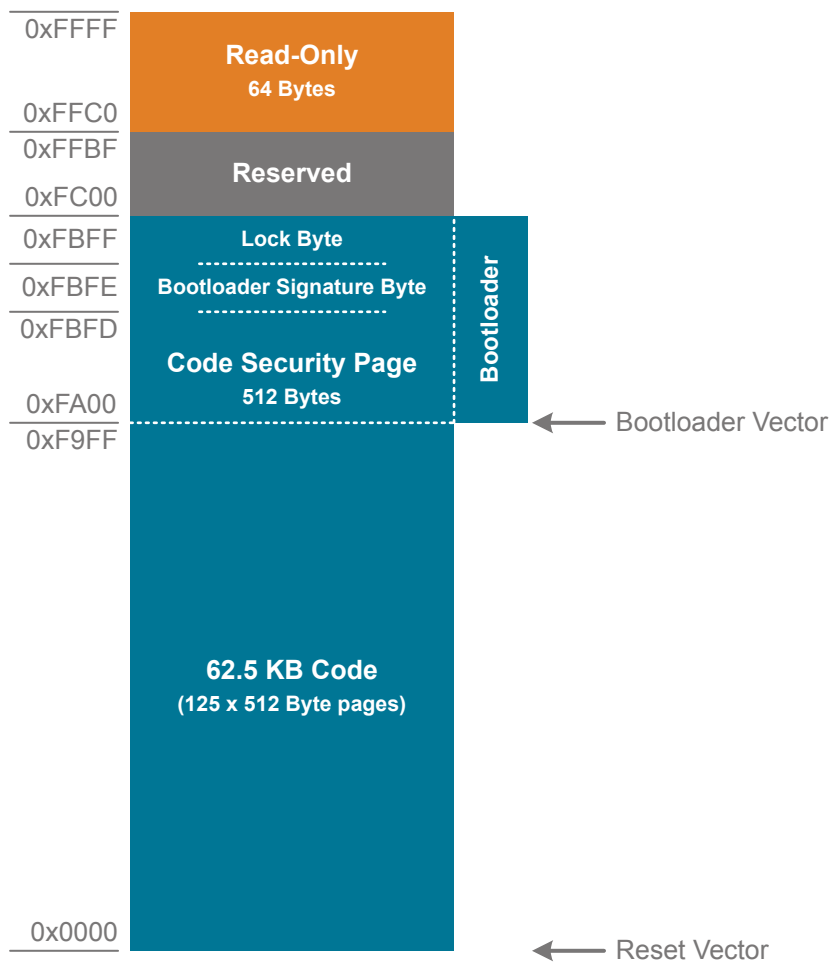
0xFFFF
Read-Only
64 Bytes
0xFFC0
0xFFBF
Reserved
0xFC00
0xFBFF
Lock Byte
0xFBFE
Bootloader Signature Byte
0xFBFD
Code Security Page
512 Bytes
Bootloader
0xFA00
Bootloader Vector
0xF9FF
62.5 KB Code
(125 x 512 Byte pages)
0x0000
Reset Vector